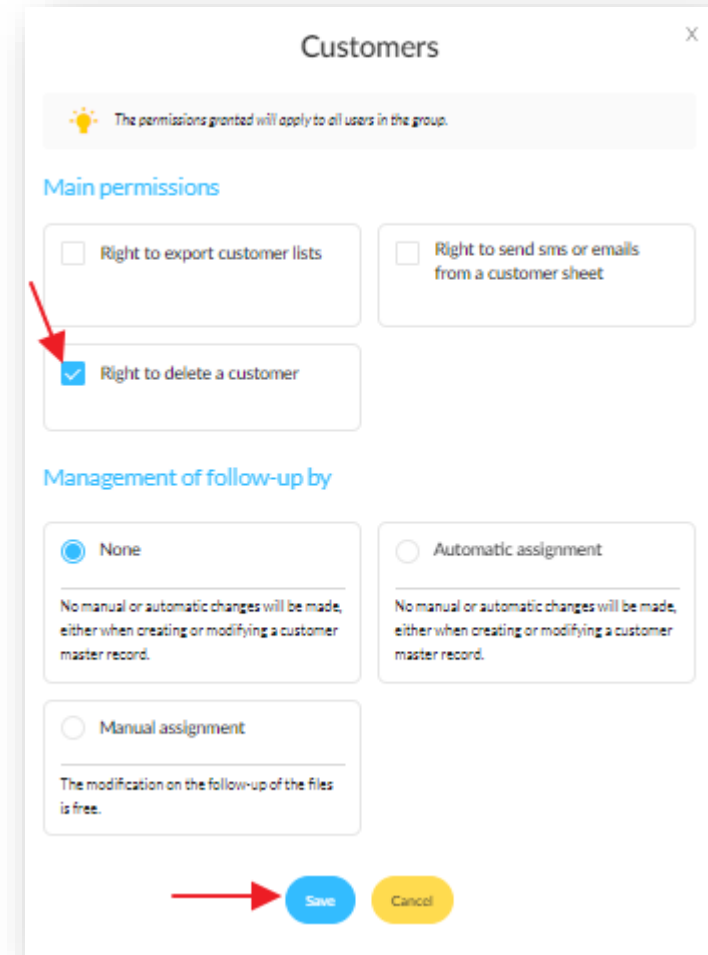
Customers

X

The permissions granted will apply to all users in the group.

Main permissions

Right to export customer lists

Right to send sms or emails from a customer sheet

Right to delete a customer

Management of follow-up by

None

No manual or automatic changes will be made, either when creating or modifying a customer master record.

Automatic assignment

No manual or automatic changes will be made, either when creating or modifying a customer master record.

Manual assignment

The modification on the follow-up of the files is free.

Save

Cancel